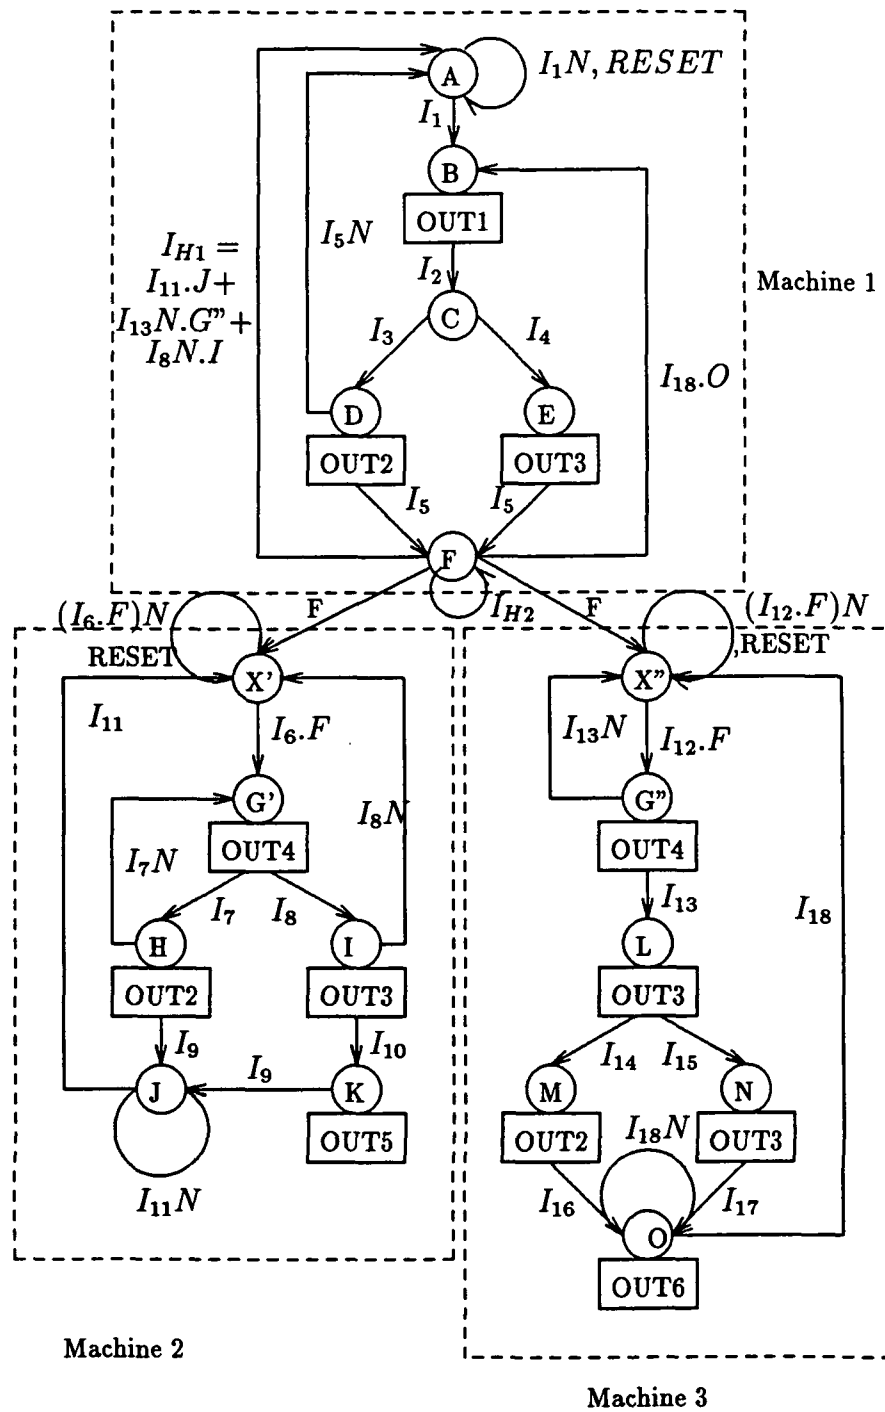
A
$I_1N, RESET$
$I_1$
B
OUT1
$I_5N$
$I_{H1} =$
$I_{11}.J+$
$I_{13}N.G"+$
$I_8N.I$
$I_2$
C
$I_3$
$I_4$
Machine 1
$I_{18}.O$
D
E
OUT2
OUT3
$I_5$
$I_5$
F
$I_{H2}$
F
F
$(I_6.F)N$
RESET
$(I_{12}.F)N$
,RESET
X'
X"
$I_{11}$
$I_6.F$
$I_{13}N$
$I_{12}.F$
G'
$I_8N$
G"
OUT4
OUT4
$I_7N$
$I_7$
$I_8$
$I_{13}$
$I_{18}$
H
I
L
OUT2
OUT3
OUT3
$I_9$
$I_{10}$
$I_{14}$
$I_{15}$
J
$I_9$
K
M
N
OUT5
$I_{18}N$
OUT2
OUT3
$I_{11}N$
$I_{16}$
$I_{17}$
O
OUT6
Machine 2
Machine 3